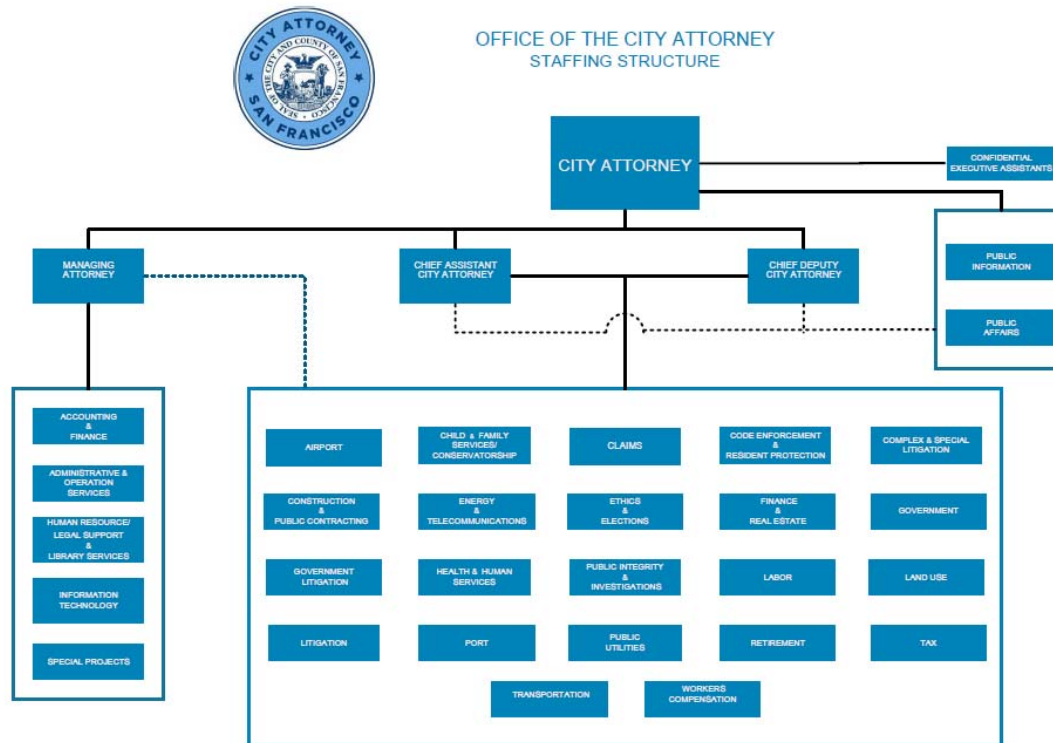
CITY ATTORNEY
SEAL OF THE CITY AND COUNTY OF SAN FRANCISCO
SAN FRANCISCO

OFFICE OF THE CITY ATTORNEY
STAFFING STRUCTURE

CITY ATTORNEY

CONFIDENTIAL EXECUTIVE ASSISTANTS

PUBLIC INFORMATION

PUBLIC AFFAIRS

MANAGING ATTORNEY

CHIEF ASSISTANT CITY ATTORNEY

CHIEF DEPUTY CITY ATTORNEY

ACCOUNTING & FINANCE

ADMINISTRATIVE & OPERATION SERVICES

HUMAN RESOURCE/ LEGAL SUPPORT & LIBRARY SERVICES

INFORMATION TECHNOLOGY

SPECIAL PROJECTS

AIRPORT

CHILD & FAMILY SERVICES/ CONSERVATORSHIP

CLAIMS

CODE ENFORCEMENT & RESIDENT PROTECTION

COMPLEX & SPECIAL LITIGATION

CONSTRUCTION & PUBLIC CONTRACTING

ENERGY & TELECOMMUNICATIONS

ETHICS & ELECTIONS

FINANCE & REAL ESTATE

GOVERNMENT

GOVERNMENT LITIGATION

HEALTH & HUMAN SERVICES

PUBLIC INTEGRITY & INVESTIGATIONS

LABOR

LAND USE

LITIGATION

PORT

PUBLIC UTILITIES

RETIREMENT

TAX

TRANSPORTATION

WORKERS COMPENSATION